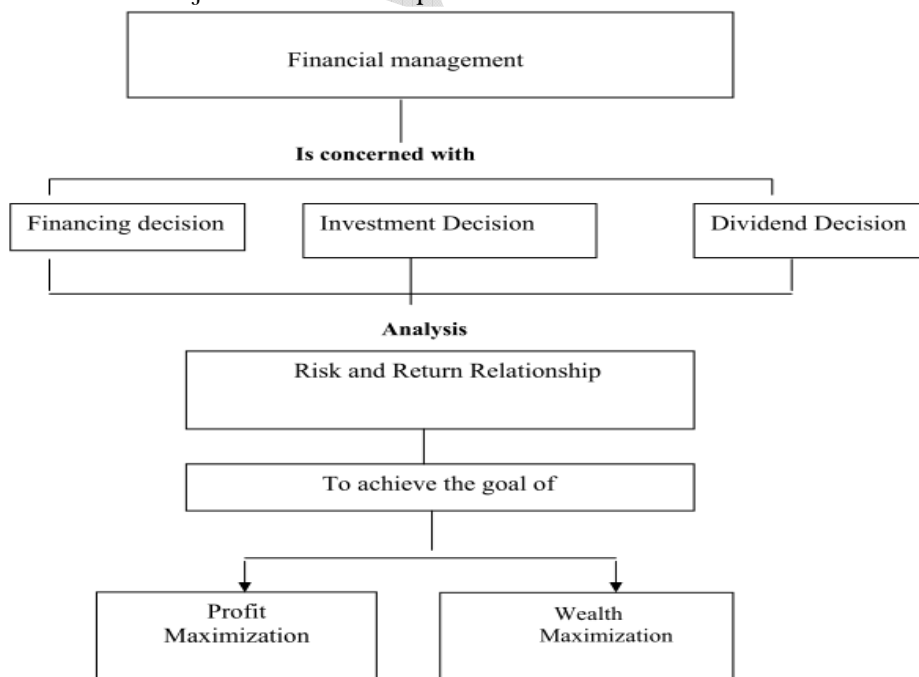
Financial management

Is concerned with

Financing decision

Investment Decision

Dividend Decision

Analysis

Risk and Return Relationship

To achieve the goal of

Profit Maximization

Wealth Maximization